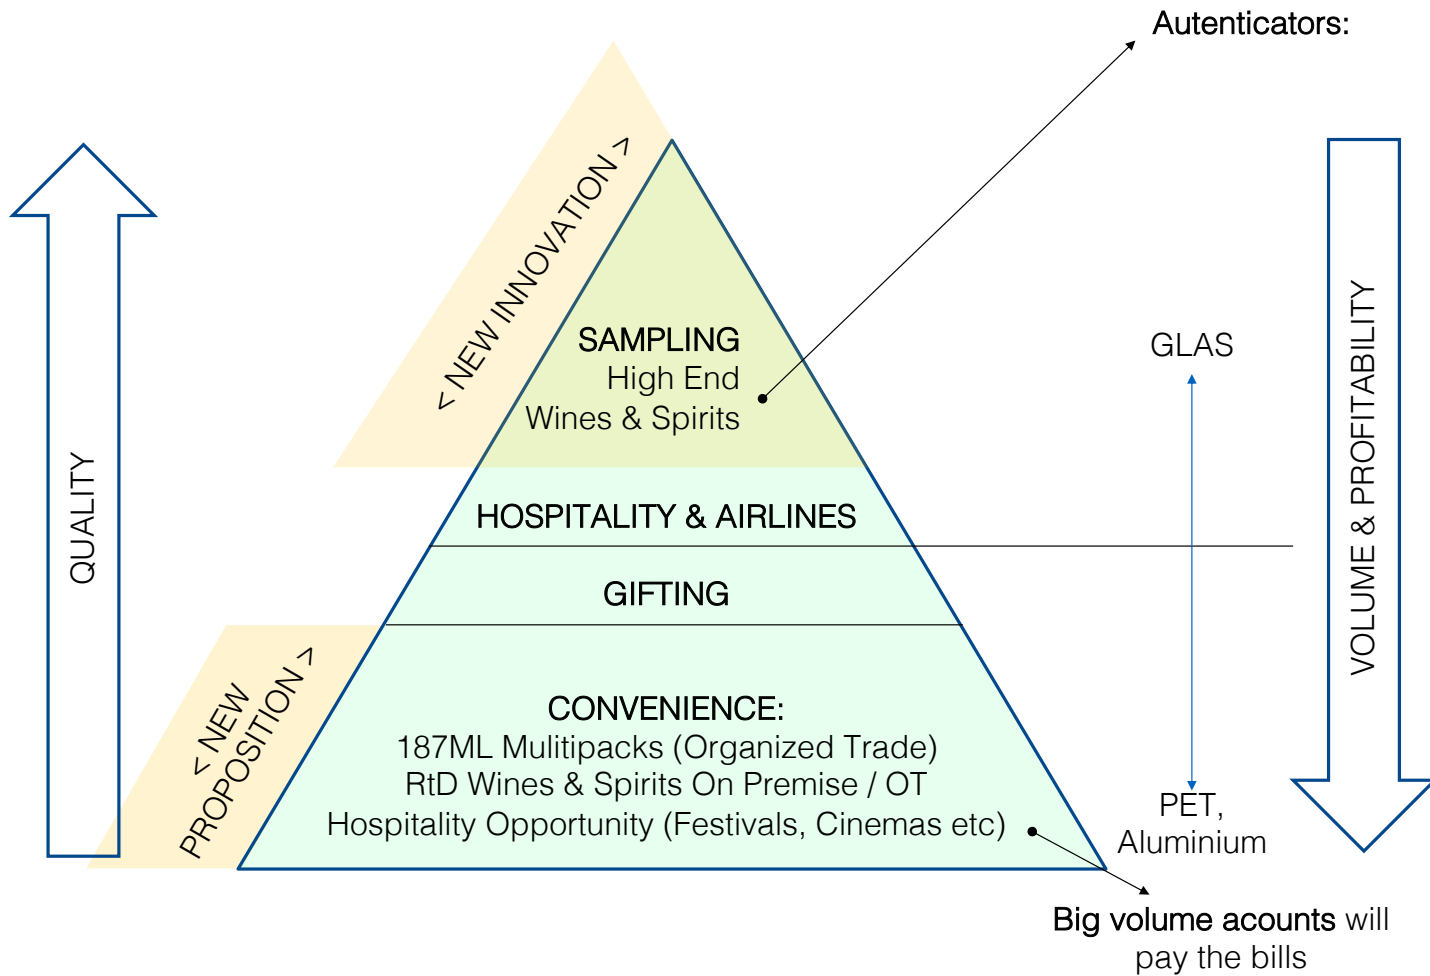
Autenticators:

QUALITY

< NEW INNOVATION >

SAMPLING
High End
Wines & Spirits

HOSPITALITY & AIRLINES

GIFTING

< NEW PROPOSITION >

CONVENIENCE:
187ML Mulitipacks (Organized Trade)
RtD Wines & Spirits On Premise / OT
Hospitality Opportunity (Festivals, Cinemas etc)

GLAS

PET,
Aluminium

VOLUME & PROFITABILITY

Big volume acounts will pay the bills